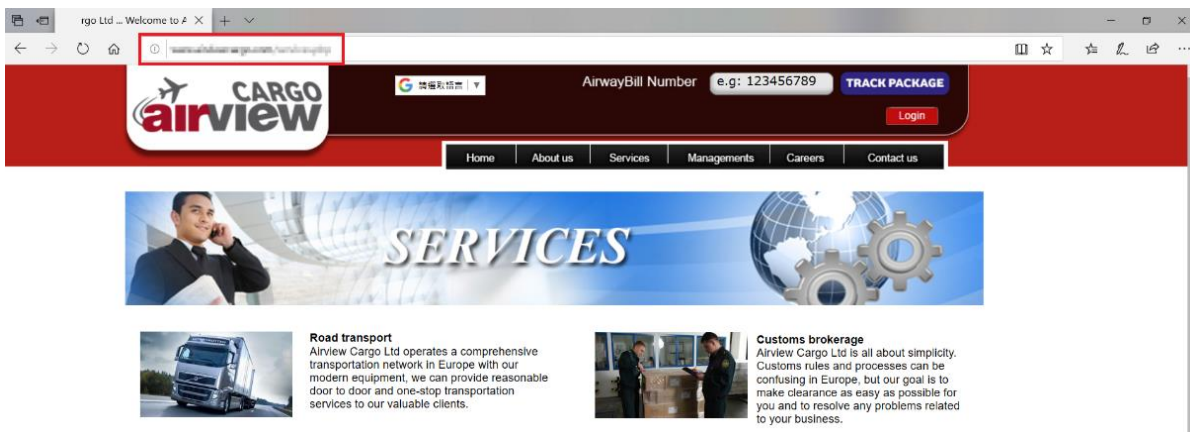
rgo Ltd ... Welcome to A

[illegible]

CARGO
airview

G 請選取語言 | ▼

AirwayBill Number e.g: 123456789 TRACK PACKAGE

Login

Home | About us | Services | Managements | Careers | Contact us

SERVICES

Road transport
Airview Cargo Ltd operates a comprehensive transportation network in Europe with our modern equipment, we can provide reasonable door to door and one-stop transportation services to our valuable clients.

Customs brokerage
Airview Cargo Ltd is all about simplicity. Customs rules and processes can be confusing in Europe, but our goal is to make clearance as easy as possible for you and to resolve any problems related to your business.